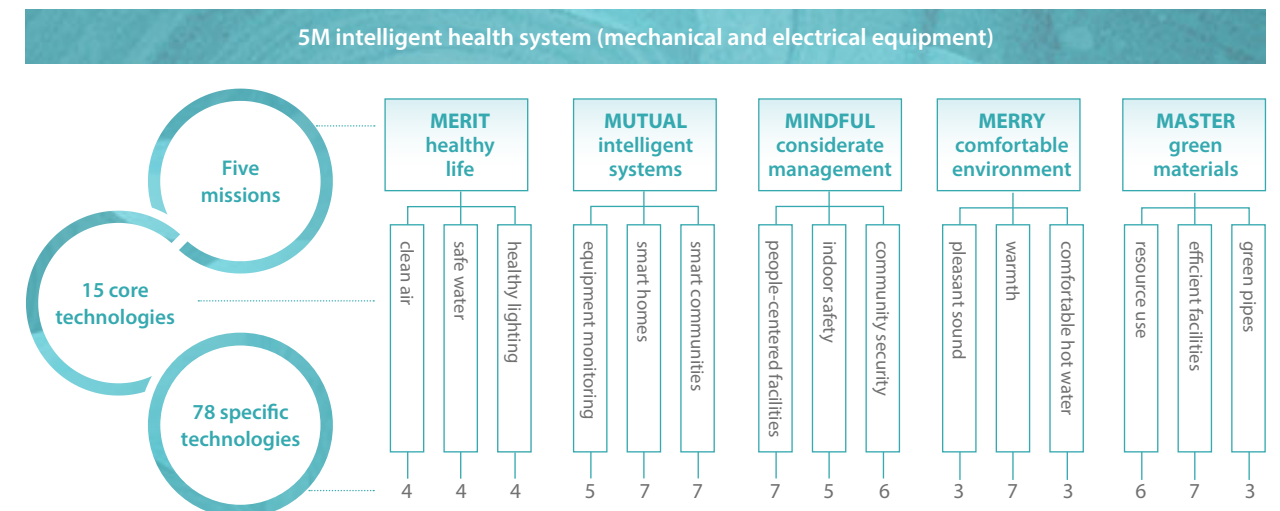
5M intelligent health system (mechanical and electrical equipment)

Five missions

15 core technologies

78 specific technologies

MERIT healthy life

MUTUAL intelligent systems

MINDFUL considerate management

MERRY comfortable environment

MASTER green materials

clean air

safe water

healthy lighting

equipment monitoring

smart homes

smart communities

people-centered facilities

indoor safety

community security

pleasant sound

warmth

comfortable hot water

resource use

efficient facilities

green pipes

4 4 4 5 7 7 7 5 6 3 7 3 6 7 3